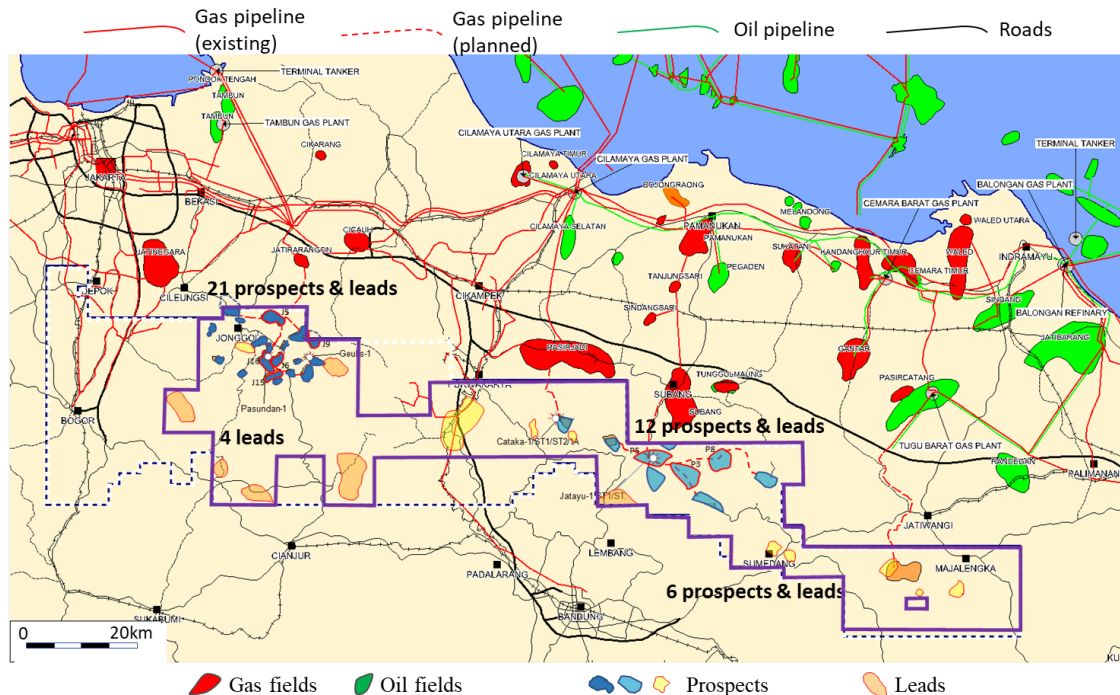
Gas pipeline (existing)
Gas pipeline (planned)
Oil pipeline
Roads

PONDOK TENGAH
TERMINAL TANKER
TAMBUN
TAMBUN
TAMBUN GAS PLANT
CIKARANG
JAKARTA
BEKASI
JATINEGARA
JATIRARANGON
CICAUH
CILAMAYA UTARA GAS PLANT
CILAMAYA TIMUR
CILAMAYA UTARA
CILAMAYA GAS PLANT
CILAMAYA SELATAN
BOJONGRAONG
PAMANUKAN
PAMANUKAN
MBANDONG
PEGADEN
TANJUNGSARI
SUKAMAJU
KANDANGHAUR TIMUR
CEMARA BARAT GAS PLANT
CEMARA TIMUR
WALED UTARA
WALED
TERMINAL TANKER
BALONGAN GAS PLANT
INDRAMAYU
SINDANG
BALONGAN REFINERY
JATIBARANG
DEPOK
CILEUNGSI
21 prospects & leads
CIKAMPEK
SINDANGSARI
JONGGOL
J5
J9
Geulis-1
J11
J15
J6
PASIRJADI
PURWAKARTA
Pasundan-1
4 leads
BOGOR
TUNGGULMAUNG
SUBANG
SUBANG
GANTAR
PASIRCATANG
TUGU BARAT GAS PLANT
12 prospects & leads
Cataka-1/ST1/ST2/1A
P5
P3
P8
Jatayu-1/ST1/ST
RANDEGAN
PALIMANAN
JATIWANGI
CIANJUR
LEMBANG
SUMEDANG
MAJALENGKA
PADALARANG
6 prospects & leads
BANDUNG
SUKABUMI
0
20km
KU

Gas fields
Oil fields
Prospects
Leads